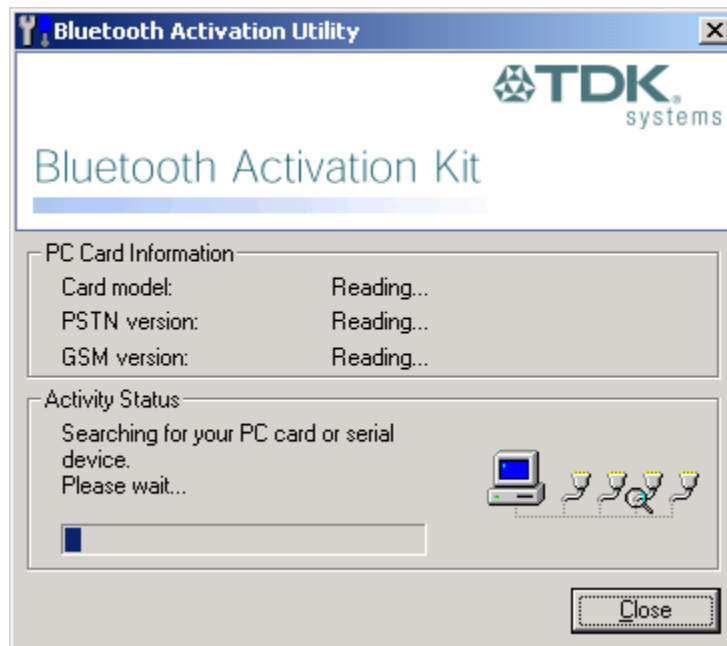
Bluetooth Activation Utility

TDK systems

Bluetooth Activation Kit

PC Card Information

| | |
|---|---|
| Card model: | Reading... |
| PSTN version: | Reading... |
| GSM version: | Reading... |

Activity Status

Searching for your PC card or serial device.
Please wait...

Close